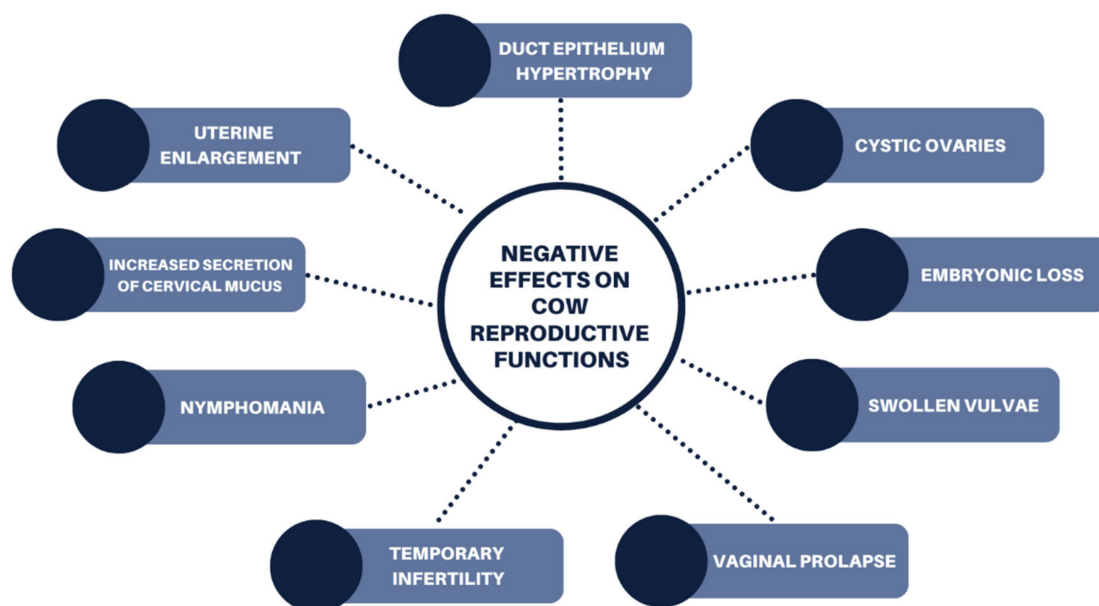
NEGATIVE EFFECTS ON COW REPRODUCTIVE FUNCTIONS

DUCT EPITHELIUM HYPERTROPHY

UTERINE ENLARGEMENT

CYSTIC OVARIES

INCREASED SECRETION OF CERVICAL MUCUS

EMBRYONIC LOSS

NYMPHOMANIA

SWOLLEN VULVAE

TEMPORARY INFERTILITY

VAGINAL PROLAPSE